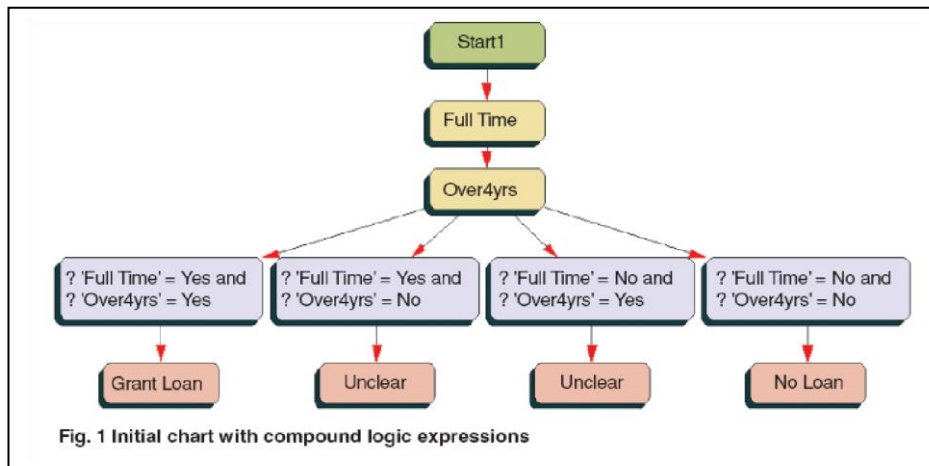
Start1

Full Time

Over4yrs

? 'Full Time' = Yes and ? 'Over4yrs' = Yes

? 'Full Time' = Yes and ? 'Over4yrs' = No

? 'Full Time' = No and ? 'Over4yrs' = Yes

? 'Full Time' = No and ? 'Over4yrs' = No

Grant Loan

Unclear

Unclear

No Loan

Fig. 1 Initial chart with compound logic expressions